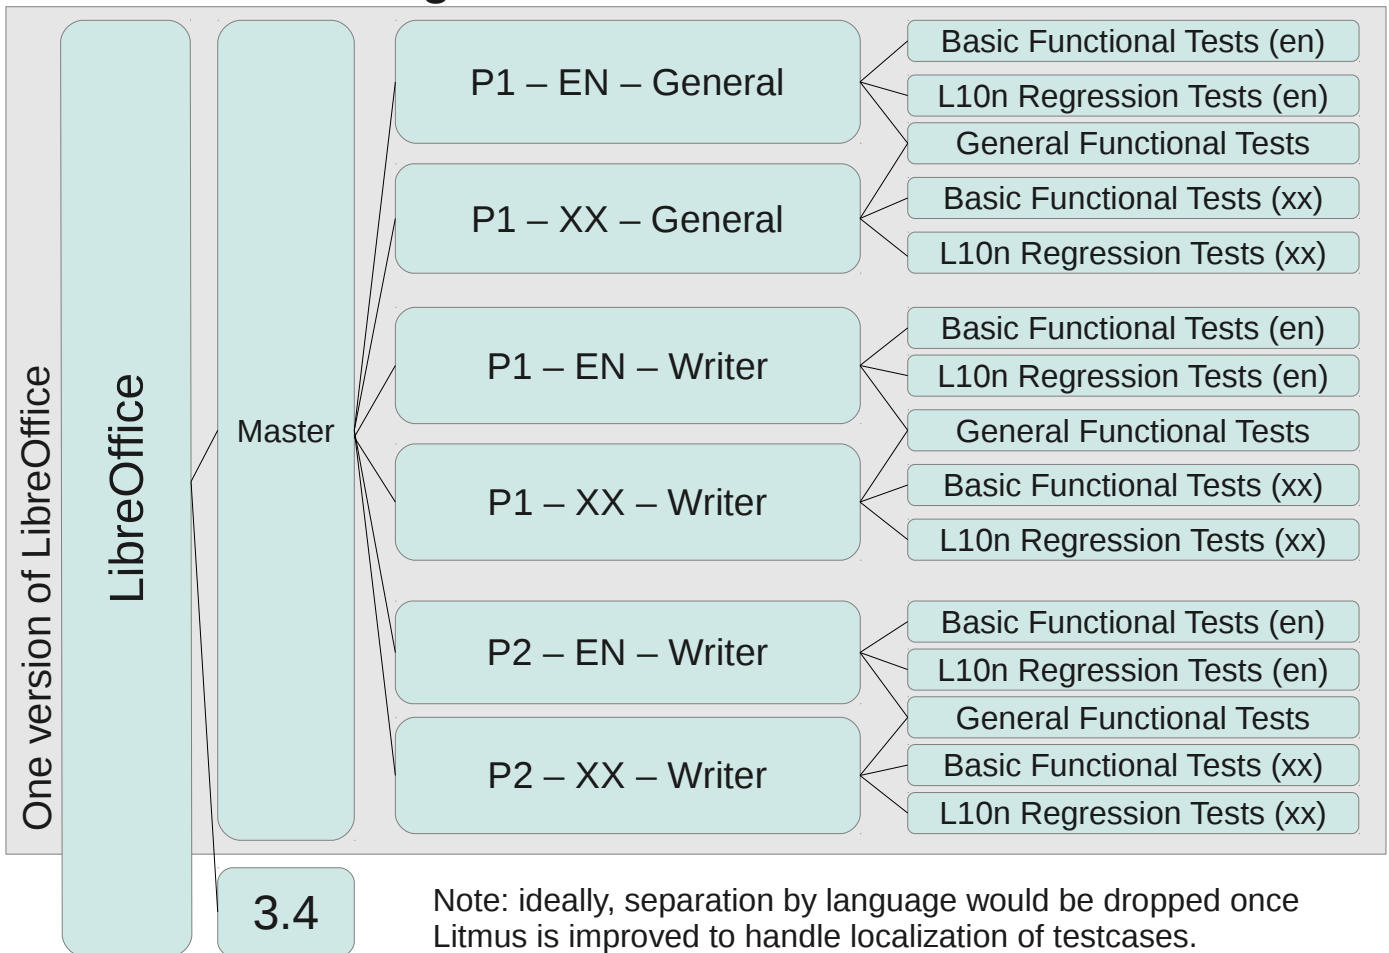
One version of LibreOffice

LibreOffice

Master

P1 – EN – General

Basic Functional Tests (en)

L10n Regression Tests (en)

General Functional Tests

P1 – XX – General

Basic Functional Tests (xx)

L10n Regression Tests (xx)

P1 – EN – Writer

Basic Functional Tests (en)

L10n Regression Tests (en)

General Functional Tests

P1 – XX – Writer

Basic Functional Tests (xx)

L10n Regression Tests (xx)

P2 – EN – Writer

Basic Functional Tests (en)

L10n Regression Tests (en)

General Functional Tests

P2 – XX – Writer

Basic Functional Tests (xx)

L10n Regression Tests (xx)

3.4

Note: ideally, separation by language would be dropped once Litmus is improved to handle localization of testcases.